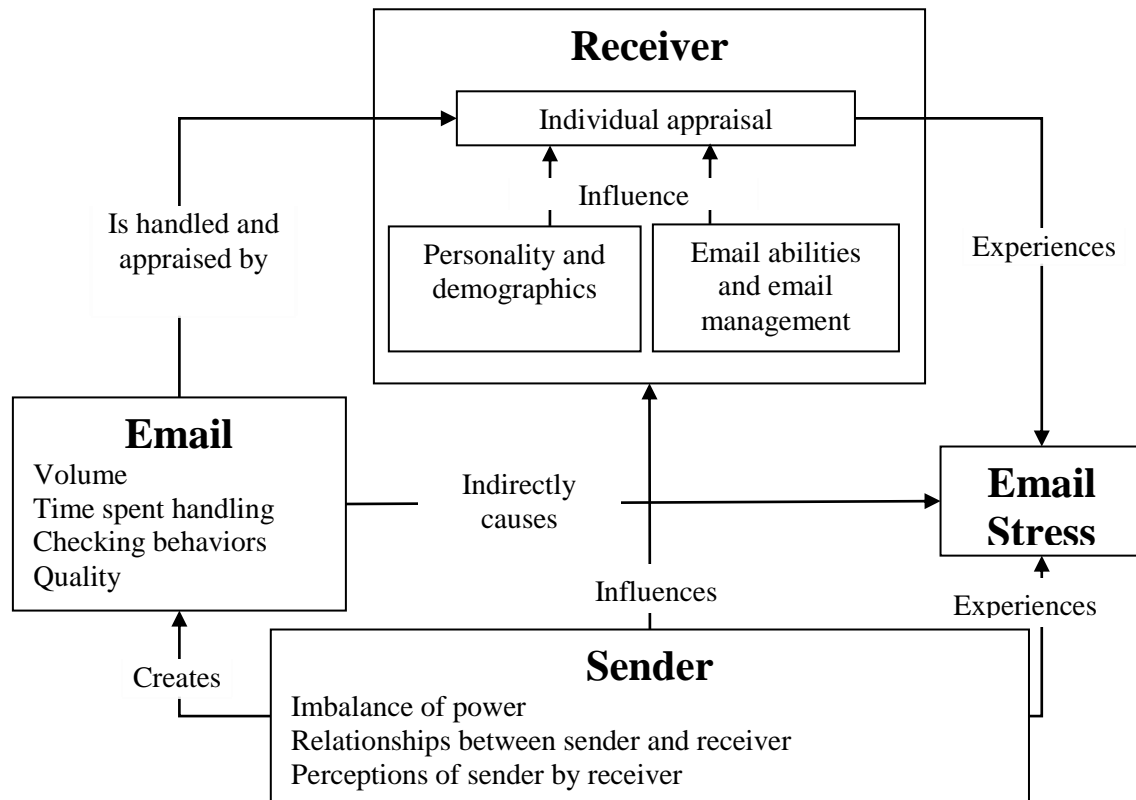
Receiver

Individual appraisal

Influence

Personality and demographics

Email abilities and email management

Is handled and appraised by

Experiences

Email

Volume
Time spent handling
Checking behaviors
Quality

Indirectly causes

Email Stress

Influences

Experiences

Creates

Sender

Imbalance of power
Relationships between sender and receiver
Perceptions of sender by receiver